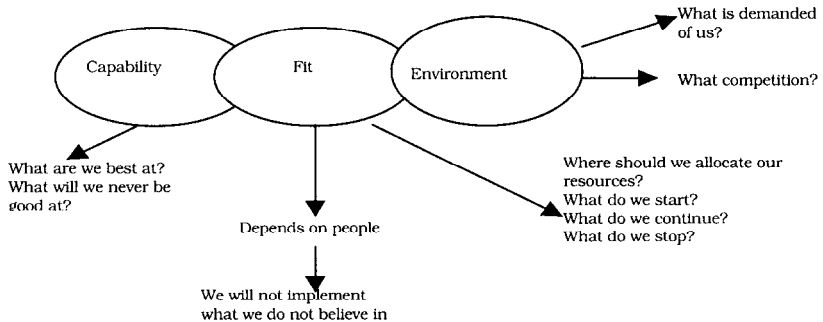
Capability

Fit

Environment

What is demanded of us?

What competition?

What are we best at?
What will we never be good at?

Depends on people

We will not implement what we do not believe in

Where should we allocate our resources?
What do we start?
What do we continue?
What do we stop?